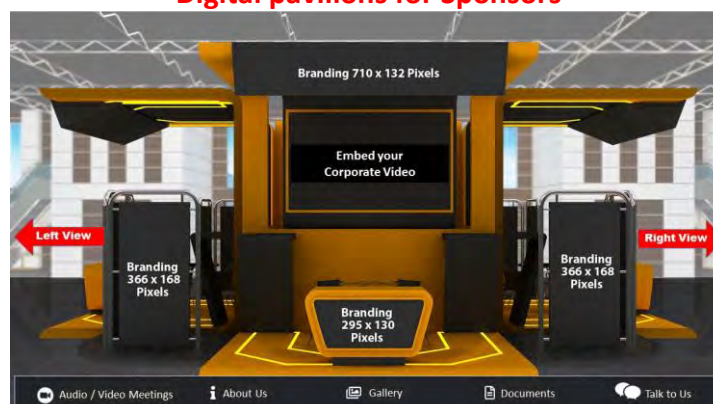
Digital pavilions for Sponsors

Branding 710 x 132 Pixels

Embed your Corporate Video

Left View

Right View

Branding 366 x 168 Pixels

Branding 366 x 168 Pixels

Branding 295 x 130 Pixels

Audio / Video Meetings

About Us

Gallery

Documents

Talk to Us